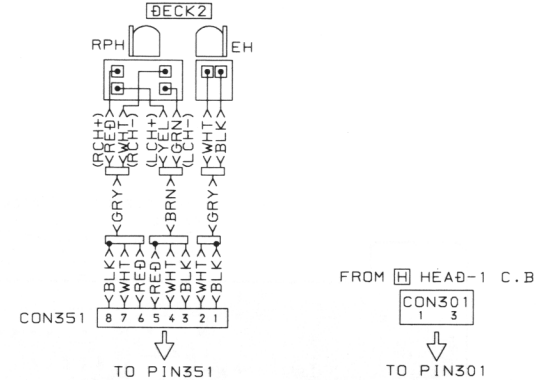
DECK2

RPH

EH

(RCH+)
<RED>
<WHT>
(RCH-)

(LCH+)
<YEL>
<GRN>
(LCH-)

<WHT>
<BLK>

<GRY>

<BRN>

<GRY>

<BLK>
<WHT>
<RED>
<RED>
<WHT>
<BLK>
<WHT>
<BLK>

CON351 8 7 6 5 4 3 2 1

TO PIN351

FROM H HEAD-1 C.B

CON301
1 3

TO PIN301